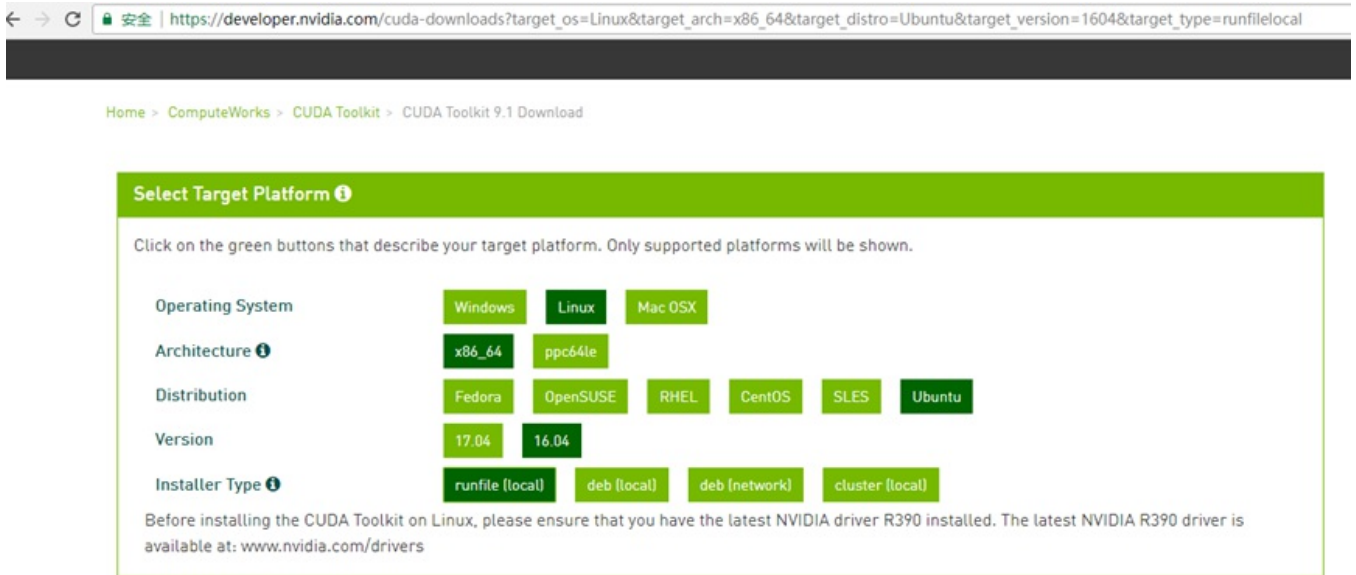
安全 | https://developer.nvidia.com/cuda-downloads?target_os=Linux&target_arch=x86_64&target_distro=Ubuntu&target_version=1604&target_type=runfilelocal

Home > ComputeWorks > CUDA Toolkit > CUDA Toolkit 9.1 Download

Select Target Platform

Click on the green buttons that describe your target platform. Only supported platforms will be shown.

Operating System Windows Linux Mac OSX

Architecture x86_64 ppc64le

Distribution Fedora OpenSUSE RHEL CentOS SLES Ubuntu

Version 17.04 16.04

Installer Type runfile (local) deb (local) deb (network) cluster (local)

Before installing the CUDA Toolkit on Linux, please ensure that you have the latest NVIDIA driver R390 installed. The latest NVIDIA R390 driver is available at: www.nvidia.com/drivers